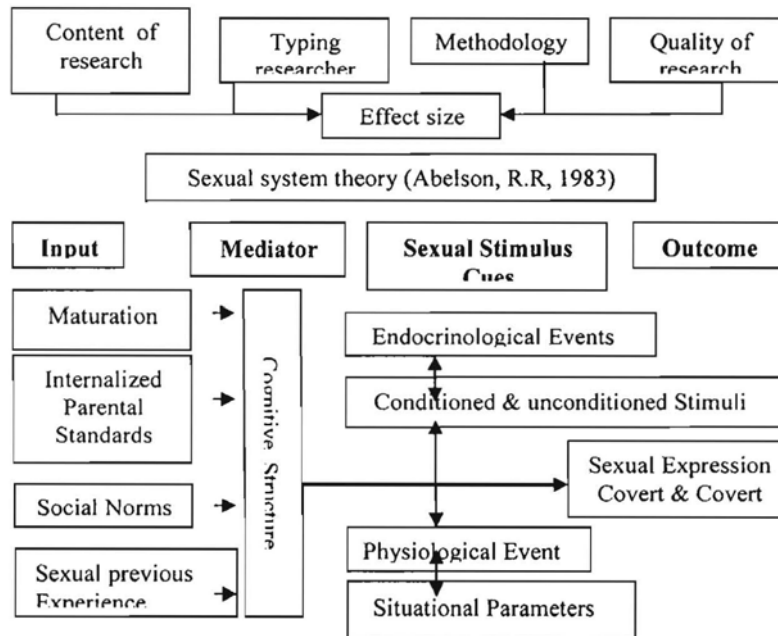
Content of research

Typing researcher

Methodology

Quality of research

Effect size

Sexual system theory (Abelson, R.R, 1983)

Input

Mediator

Sexual Stimulus Cues

Outcome

Maturation

Internalized Parental Standards

Social Norms

Sexual previous Experience

Cognitive Structure

Endocrinological Events

Conditioned & unconditioned Stimuli

Sexual Expression Covert & Covert

Physiological Event

Situational Parameters